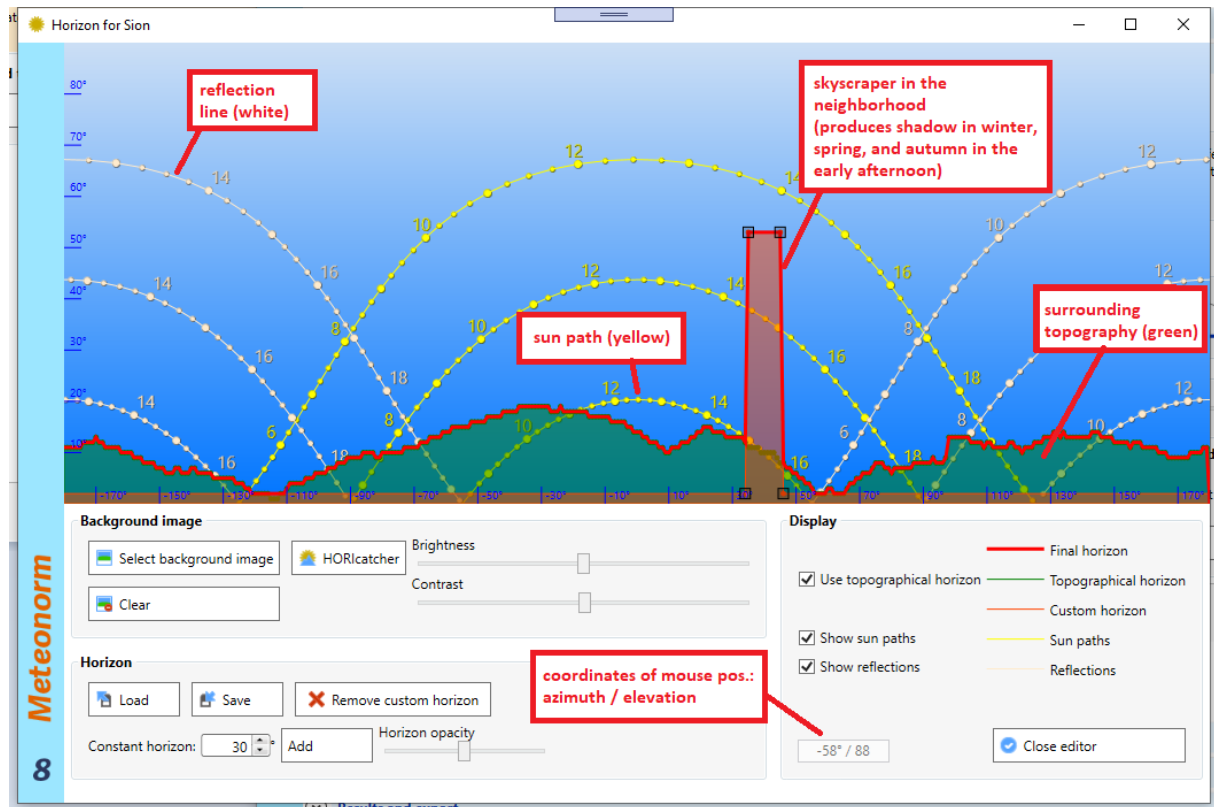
Horizon for Sion

80°
70°
60°
50°
40°
30°
20°
10°

reflection line (white)

skyscraper in the neighborhood (produces shadow in winter, spring, and autumn in the early afternoon)

surrounding topography (green)

sun path (yellow)

12
14
10
16
8
18
6

-170° -150° -130° -110° -90° -70° -50° -30° -10° 10° 30° 50° 70° 90° 110° 130° 150° 170°

Meteonorm 8

Background image
Select background image
HORIcatcher
Brightness
Contrast
Clear

Display
Use topographical horizon
Show sun paths
Show reflections
Final horizon
Topographical horizon
Custom horizon
Sun paths
Reflections

Horizon
Load
Save
Remove custom horizon
Constant horizon: 30 °
Add
Horizon opacity

coordinates of mouse pos.: azimuth / elevation

-58° / 88

Close editor